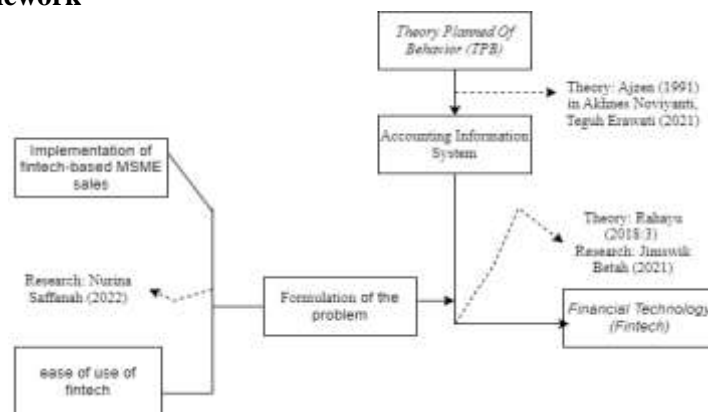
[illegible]ework

Theory Planned Of Behavior (TPB)

Theory: Ajzen (1991) in Akhmes Noviyanti, Teguh Erawati (2021)

Accounting Information System

Implementation of fintech-based MSME sales

Theory: Rahayu (2018:3) Research: Jimswik Betah (2021)

Research: Nurina Saffanah (2022)

Formulation of the problem

Financial Technology (Fintech)

ease of use of fintech